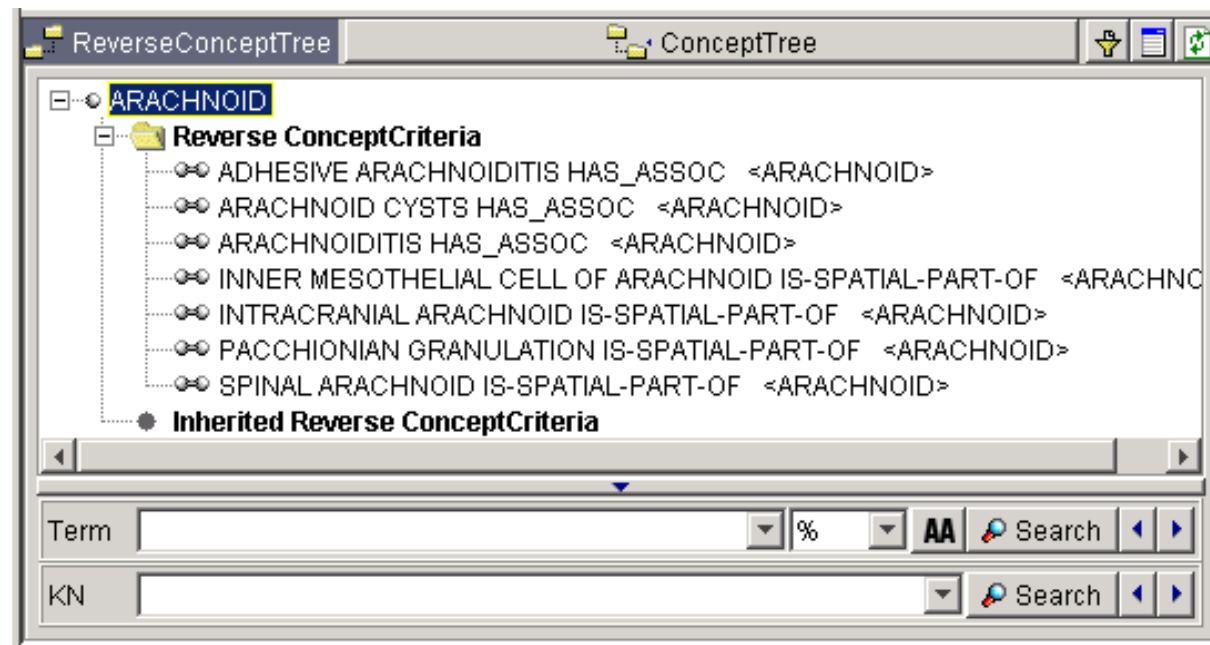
ReverseConceptTree | ConceptTree

ARACHNOID
Reverse ConceptCriteria
ADHESIVE ARACHNOIDITIS HAS_ASSOC <ARACHNOID>
ARACHNOID CYSTS HAS_ASSOC <ARACHNOID>
ARACHNOIDITIS HAS_ASSOC <ARACHNOID>
INNER MESOTHELIAL CELL OF ARACHNOID IS-SPATIAL-PART-OF <ARACHNC
INTRACRANIAL ARACHNOID IS-SPATIAL-PART-OF <ARACHNOID>
PACCHIONIAN GRANULATION IS-SPATIAL-PART-OF <ARACHNOID>
SPINAL ARACHNOID IS-SPATIAL-PART-OF <ARACHNOID>
Inherited Reverse ConceptCriteria

Term %
AA
Search

KN
Search